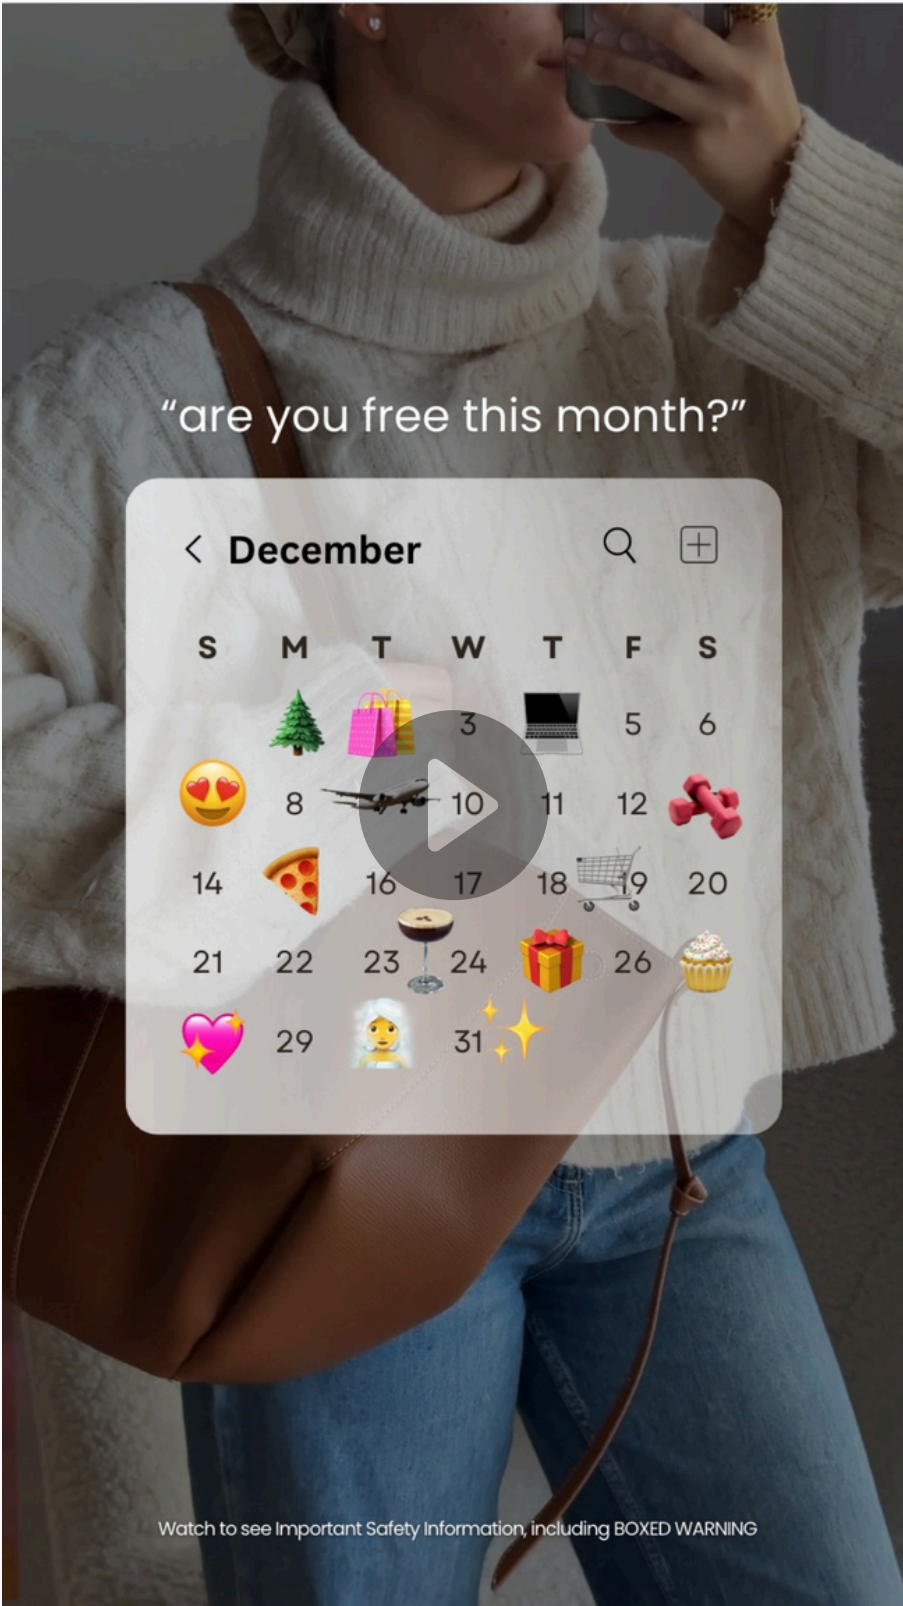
"are you free this month?"

December

| S | M | T | W | T | F | S |
|---|---|---|---|---|---|---|
| | | | 3 | | 5 | 6 |
| | 8 | | 10 | 11 | 12 | |
| 14 | | 16 | 17 | 18 | 19 | 20 |
| 21 | 22 | 23 | 24 | | 26 | |
| | 29 | | 31 | | | |

Watch to see Important Safety Information, including BOXED WARNING